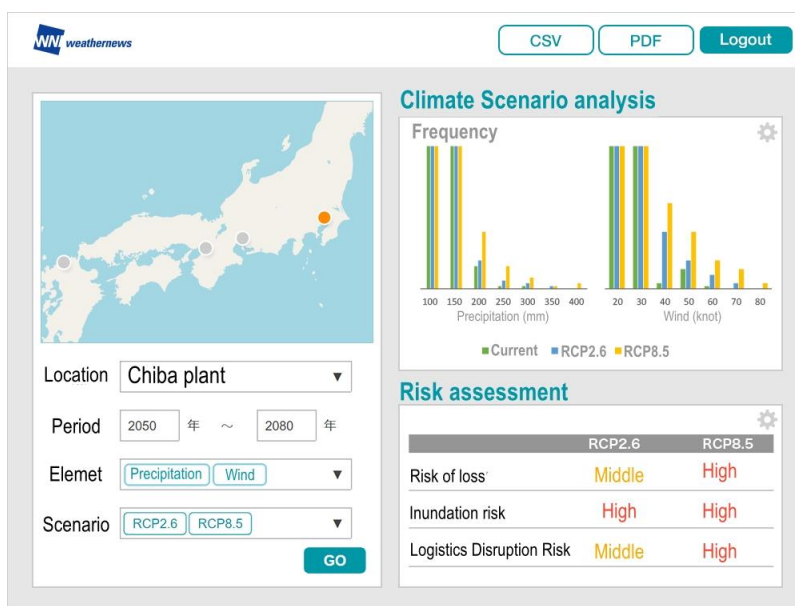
WN weathernews

CSV PDF Logout

Location Chiba plant ▼

Period 2050 年 ～ 2080 年

Elemet Precipitation Wind ▼

Scenario RCP2.6 RCP8.5 ▼

GO

Climate Scenario analysis

Frequency

100 150 200 250 300 350 400
Precipitation (mm)

20 30 40 50 60 70 80
Wind (knot)

■Current ■RCP2.6 ■RCP8.5

Risk assessment

| | RCP2.6 | RCP8.5 |
|---|---|---|
| Risk of loss | Middle | High |
| Inundation risk | High | High |
| Logistics Disruption Risk | Middle | High |